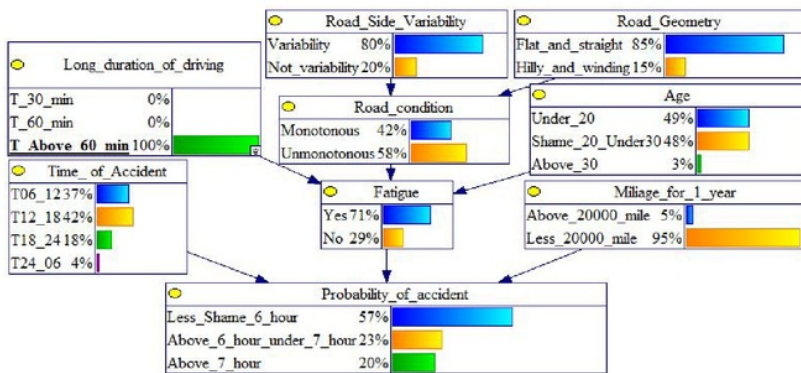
Road_Side_Variability
Variability 80%
Not_variability 20%

Road_Geometry
Flat_and_straight 85%
Hilly_and_winding 15%

Long_duration_of_driving
T_30_min 0%
T_60_min 0%
T_Above_60_min 100%

Road_condition
Monotonous 42%
Unmonotonous 58%

Age
Under_20 49%
Shame_20_Under30 48%
Above_30 3%

Time_of_Accident
T06_12 37%
T12_18 42%
T18_24 18%
T24_06 4%

Fatigue
Yes 71%
No 29%

Miliage_for_1_year
Above_20000_mile 5%
Less_20000_mile 95%

Probability_of_accident
Less_Shame_6_hour 57%
Above_6_hour_under_7_hour 23%
Above_7_hour 20%